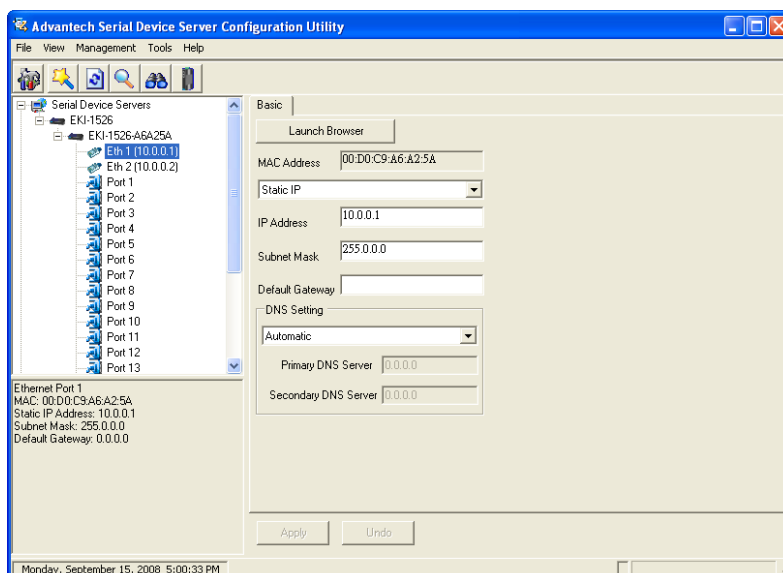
Advantech Serial Device Server Configuration Utility

File View Management Tools Help

Serial Device Servers
EKI-1526
EKI-1526-A6A25A
Eth 1 (10.0.0.1)
Eth 2 (10.0.0.2)
Port 1
Port 2
Port 3
Port 4
Port 5
Port 6
Port 7
Port 8
Port 9
Port 10
Port 11
Port 12
Port 13

Ethernet Port 1
MAC: 00:D0:C9:A6:A2:5A
Static IP Address: 10.0.0.1
Subnet Mask: 255.0.0.0
Default Gateway: 0.0.0.0

Basic

Launch Browser

MAC Address 00:D0:C9:A6:A2:5A

Static IP

IP Address 10.0.0.1

Subnet Mask 255.0.0.0

Default Gateway

DNS Setting

Automatic

Primary DNS Server 0.0.0.0

Secondary DNS Server 0.0.0.0

Apply Undo

Monday, September 15, 2008 5:00:33 PM